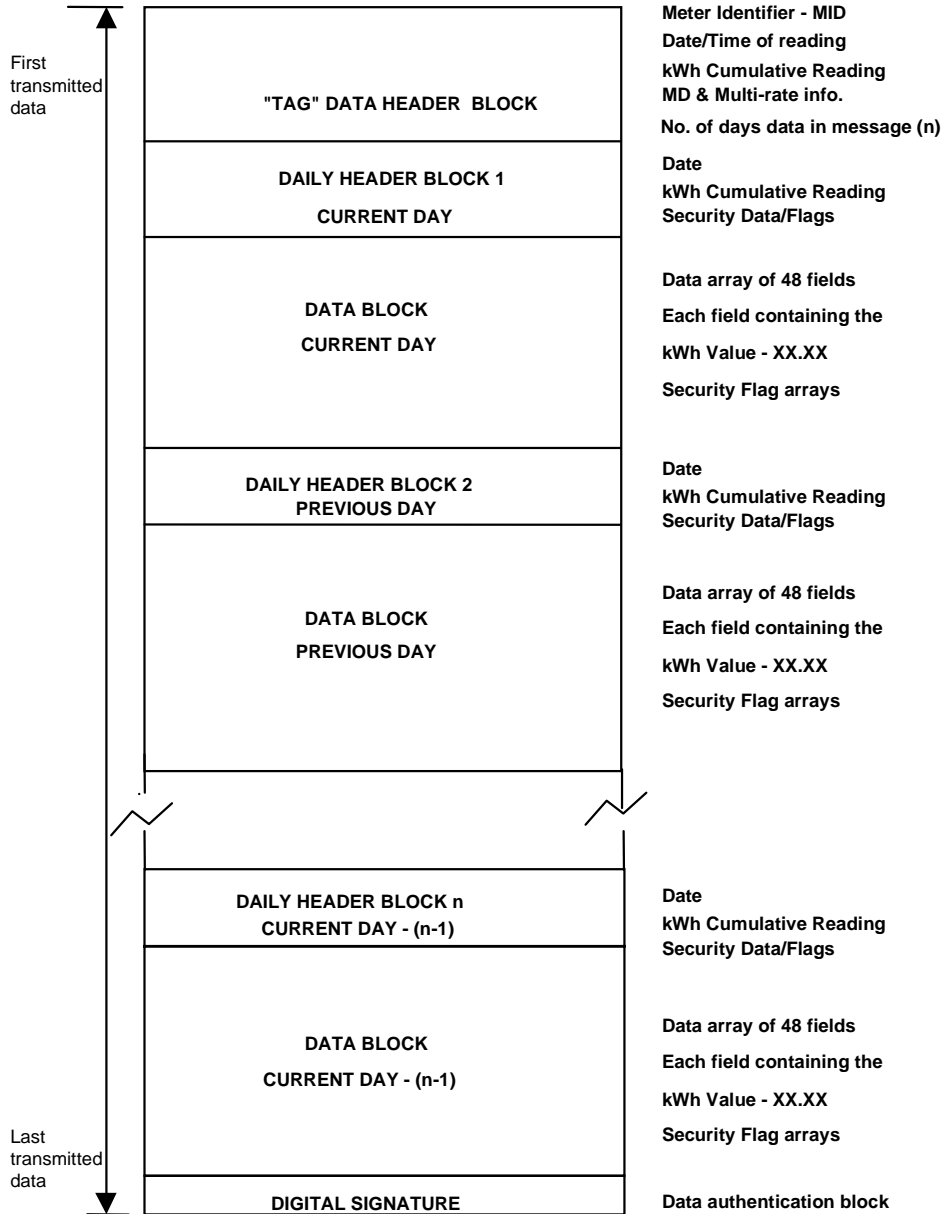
First transmitted data

"TAG" DATA HEADER BLOCK

Meter Identifier - MID
Date/Time of reading
kWh Cumulative Reading
MD & Multi-rate info.
No. of days data in message (n)

DAILY HEADER BLOCK 1
CURRENT DAY

Date
kWh Cumulative Reading
Security Data/Flags

DATA BLOCK
CURRENT DAY

Data array of 48 fields
Each field containing the
kWh Value - XX.XX
Security Flag arrays

DAILY HEADER BLOCK 2
PREVIOUS DAY

Date
kWh Cumulative Reading
Security Data/Flags

DATA BLOCK
PREVIOUS DAY

Data array of 48 fields
Each field containing the
kWh Value - XX.XX
Security Flag arrays

DAILY HEADER BLOCK n
CURRENT DAY - (n-1)

Date
kWh Cumulative Reading
Security Data/Flags

DATA BLOCK
CURRENT DAY - (n-1)

Data array of 48 fields
Each field containing the
kWh Value - XX.XX
Security Flag arrays

Last transmitted data

DIGITAL SIGNATURE

Data authentication block